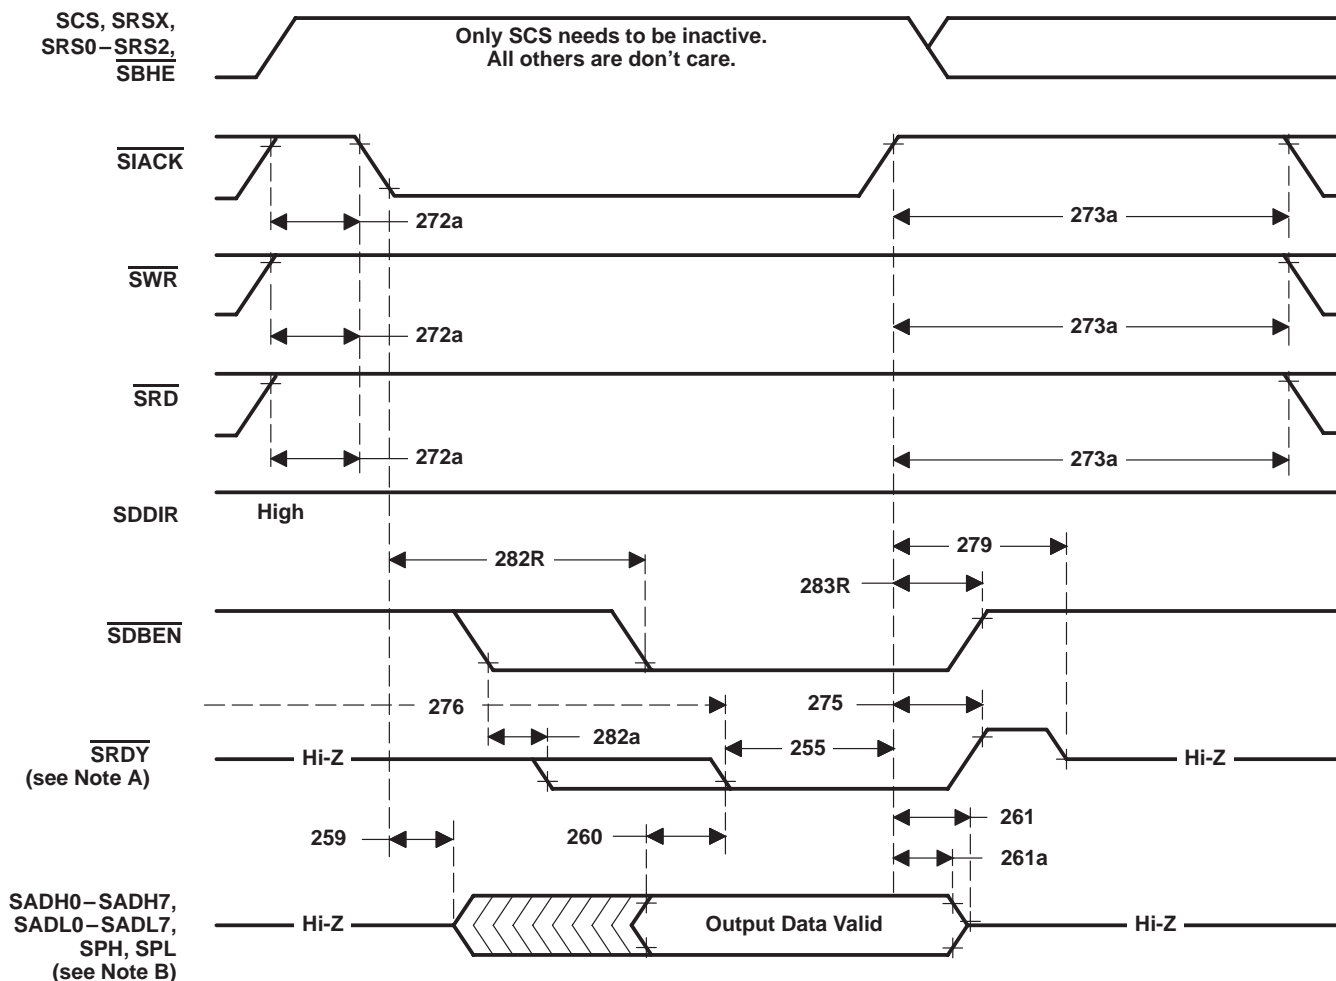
SCS, SRSX, SRS0 – $\overline{SRS2}$, $\overline{SBHE}$

Only SCS needs to be inactive.
All others are don’t care.

$\overline{SIACK}$

272a

273a

$\overline{SWR}$

272a

273a

$\overline{SRD}$

272a

273a

SDDIR

High

282R

279

283R

$\overline{SDBEN}$

276

275

282a

255

$\overline{SRDY}$ (see Note A)

Hi-Z

Hi-Z

261

259

260

261a

SADH0 – SADH7, SADL0 – SADL7, SPH, SPL (see Note B)

Hi-Z

Output Data Valid

Hi-Z